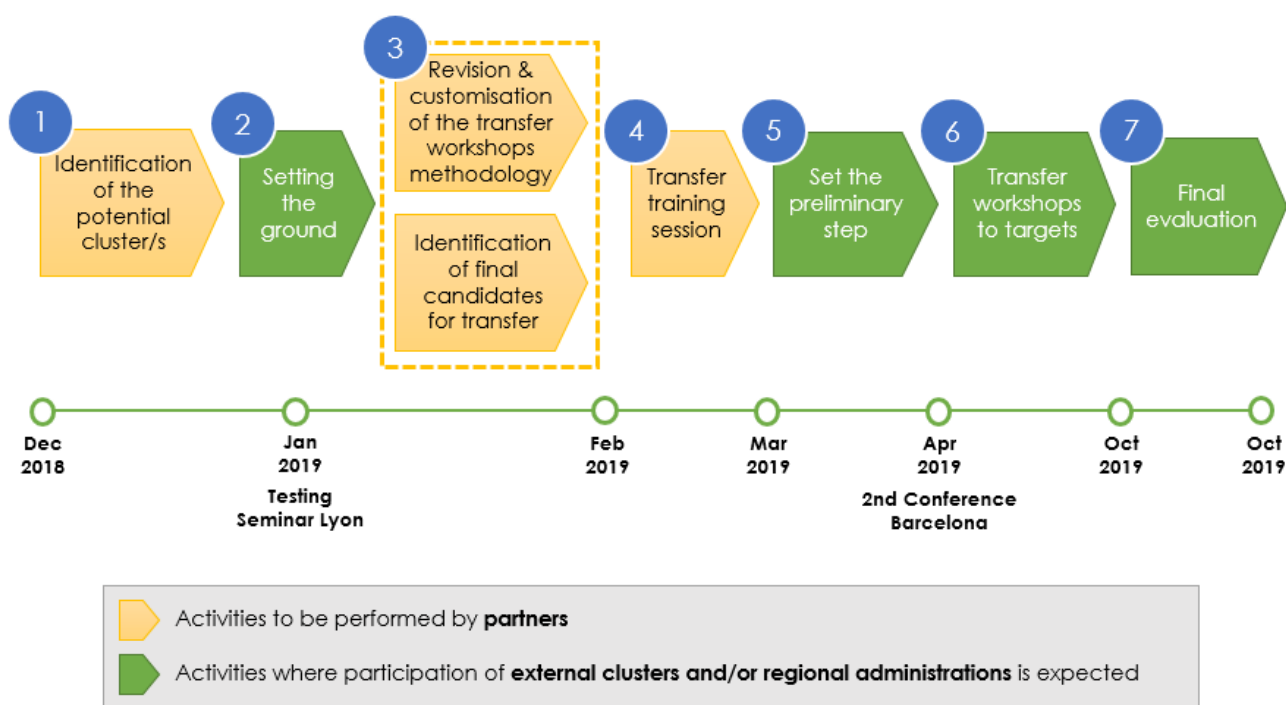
1 Identification of the potential cluster/s

2 Setting the ground

3 Revision & customisation of the transfer workshops methodology

Identification of final candidates for transfer

4 Transfer training session

5 Set the preliminary step

6 Transfer workshops to targets

7 Final evaluation

Dec 2018

Jan 2019
Testing Seminar Lyon

Feb 2019

Mar 2019

Apr 2019
2nd Conference Barcelona

Oct 2019

Oct 2019

Activities to be performed by **partners**

Activities where participation of **external clusters and/or regional administrations** is expected